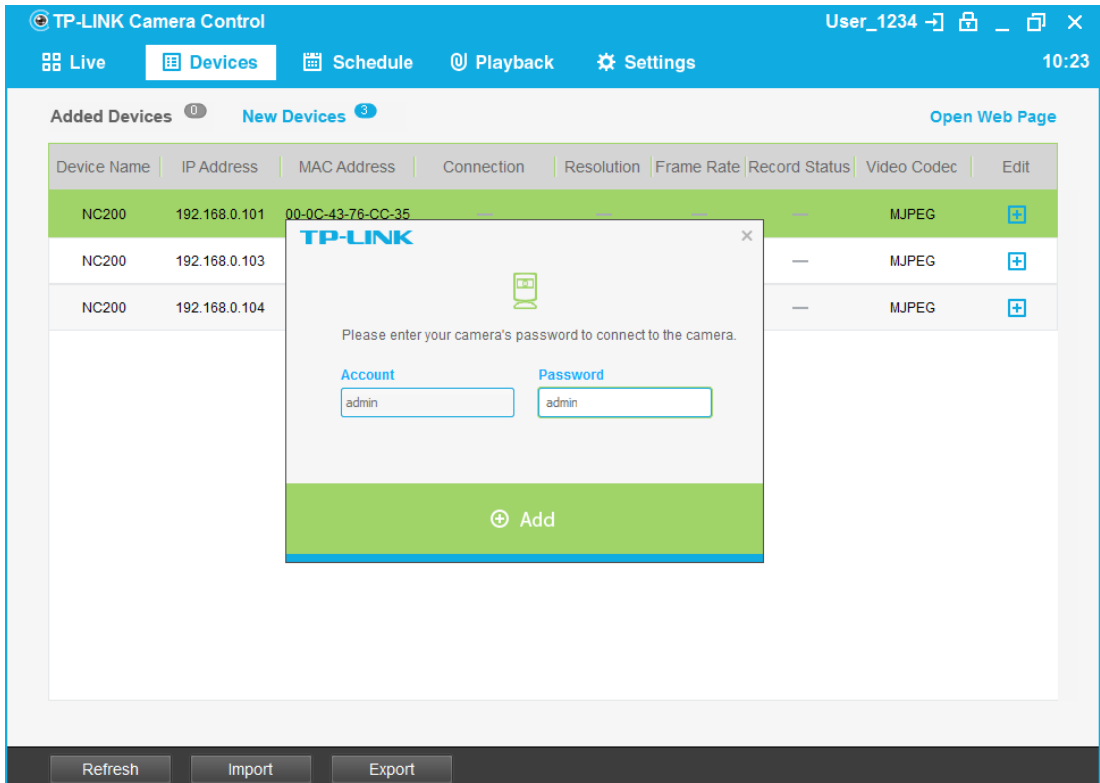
TP-LINK Camera Control

User_1234

Live Devices Schedule Playback Settings

10:23

Added Devices 0 New Devices 3

Open Web Page

| Device Name | IP Address | MAC Address | Connection | Resolution | Frame Rate | Record Status | Video Codec | Edit |
|---|---|---|---|---|---|---|---|---|
| NC200 | 192.168.0.101 | 00-0C-43-76-CC-35 | — | — | — | — | MJPEG | + |
| NC200 | 192.168.0.103 | | | | | — | MJPEG | + |
| NC200 | 192.168.0.104 | | | | | — | MJPEG | + |

TP-LINK

×

Please enter your camera's password to connect to the camera.

Account

admin

Password

admin

Add

Refresh Import Export